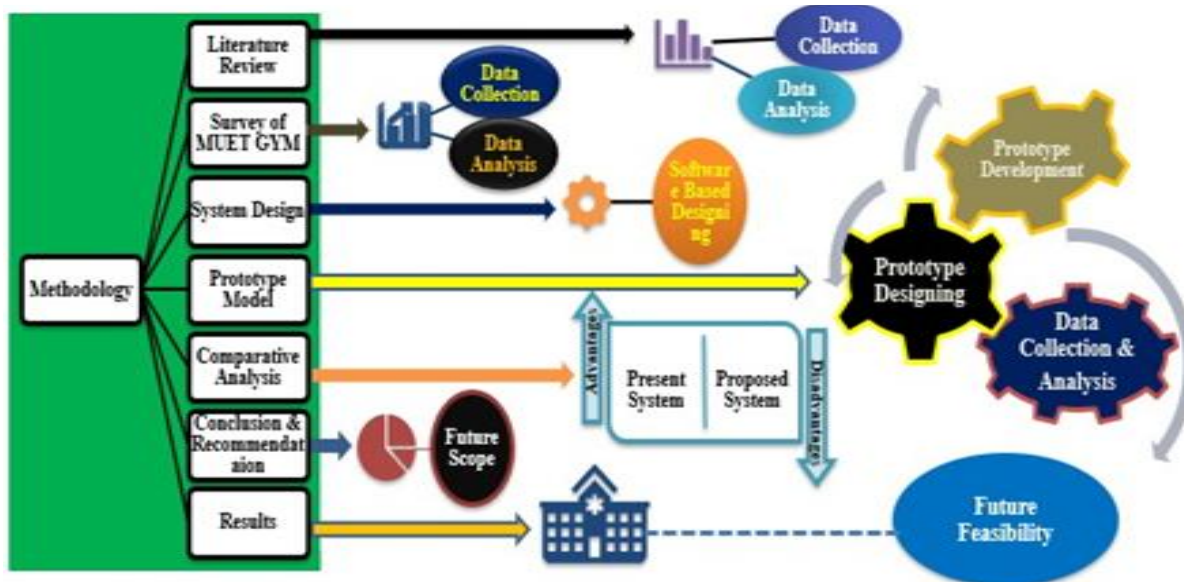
Methodology

Literature Review

Survey of MUET GYM

System Design

Prototype Model

Comparative Analysis

Conclusion & Recommendat aion

Results

Data Collection

Data Analysis

Data Collection

Data Analysis

Softwar e Based Designi ng

Prototype Development

Prototype Designing

Data Collection & Analysis

Advantages

Present System

Proposed System

Disadvantages

Future Scope

Future Feasibility